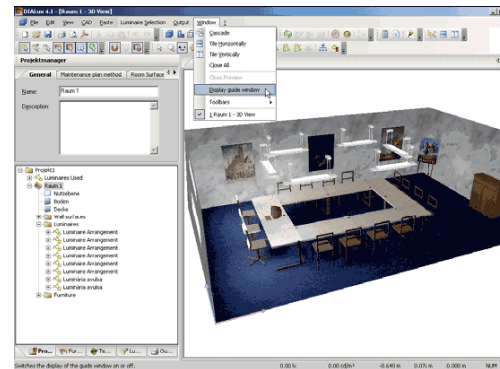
DIALux 4.1 - [Raum 1 - 3D View]

File Edit View CAD Paste Luminaire Selection Output Window ?

Cascade
Tile Horizontally
Tile Vertically
Close All
Close Preview
Display guide window
Toolbars
1 Raum 1 - 3D View

Projektmanager

General Maintenance plan method Room Surface

Name: Raum 1

Description:

Projekt1
Luminaires Used
Raum 1
Nutzebene
Boden
Decke
Wall surfaces
Luminaires
Luminaire Arrangement
Luminaire Arrangement
Luminaire Arrangement
Luminaire Arrangement
Luminaire Arrangement
Luminaire Arrangement
Luminaria avulsa
Luminaria avulsa
Furniture

Pro... Fur... To... Lu... Ou...

Switches the display of the guide window on or off.

0.00 cd/m² -0.640 m 0.075 m 0.000 m